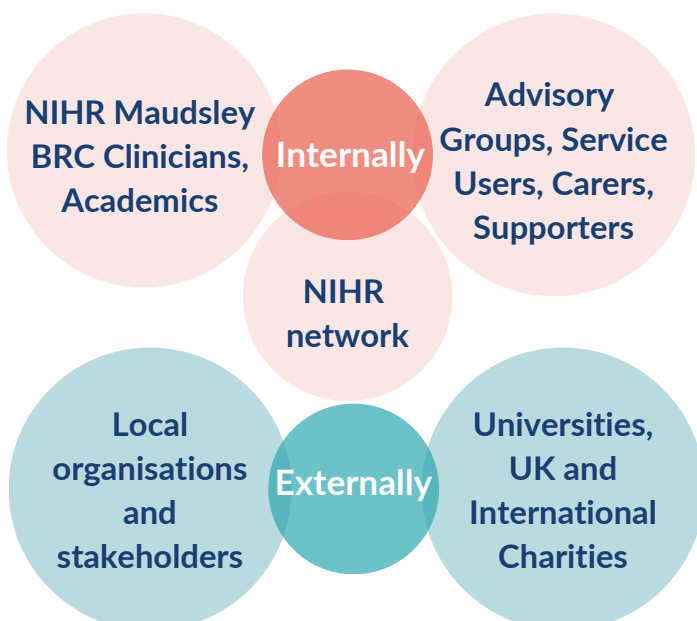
NIHR Maudsley BRC Clinicians, Academics

Internally

Advisory Groups, Service Users, Carers, Supporters

NIHR network

Local organisations and stakeholders

Externally

Universities, UK and International Charities